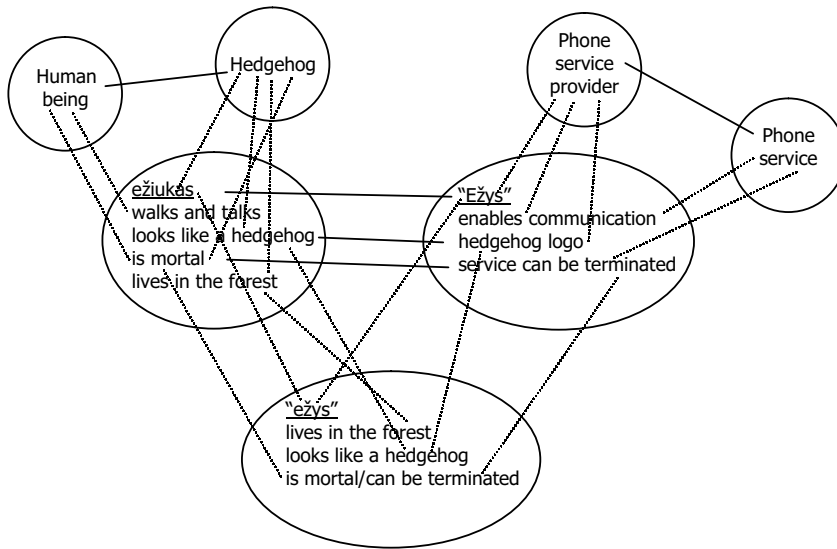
Human being

Hedgehog

Phone service provider

Phone service

ežiukas
walks and talks
looks like a hedgehog
is mortal
lives in the forest

"Ežys"
enables communication
hedgehog logo
service can be terminated

"ežys"
lives in the forest
looks like a hedgehog
is mortal/can be terminated